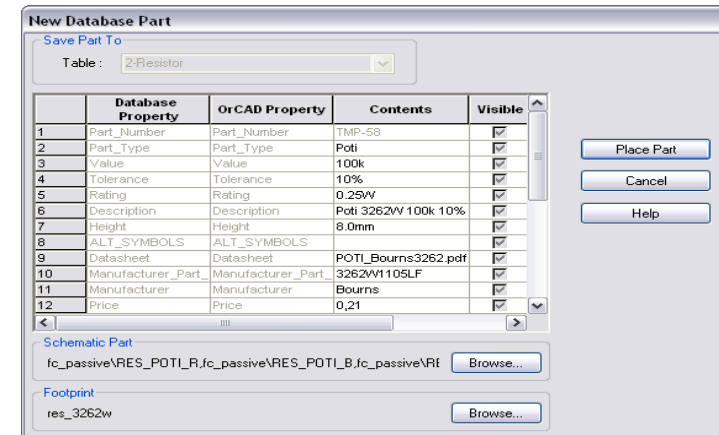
New Database Part

Save Part To

Table : 2-Resistor

| | Database Property | OrCAD Property | Contents | Visible |
|---|---|---|---|---|
| 1 | Part_Number | Part_Number | TMP-58 | ☑ |
| 2 | Part_Type | Part_Type | Poti | ☑ |
| 3 | Value | Value | 100k | ☑ |
| 4 | Tolerance | Tolerance | 10% | ☑ |
| 5 | Rating | Rating | 0.25W | ☑ |
| 6 | Description | Description | Poti 3262W 100k 10% | ☑ |
| 7 | Height | Height | 8.0mm | ☑ |
| 8 | ALT_SYMBOLS | ALT_SYMBOLS | | ☑ |
| 9 | Datasheet | Datasheet | POTI_Bourns3262.pdf | ☑ |
| 10 | Manufacturer_Part_ | Manufacturer_Part_ | 3262W1105LF | ☑ |
| 11 | Manufacturer | Manufacturer | Bourns | ☑ |
| 12 | Price | Price | 0,21 | ☑ |

Place Part

Cancel

Help

Schematic Part

fc_passive\RES_POTI_R,fc_passive\RES_POTI_B,fc_passive\RE

Browse...

Footprint

res_3262w

Browse...